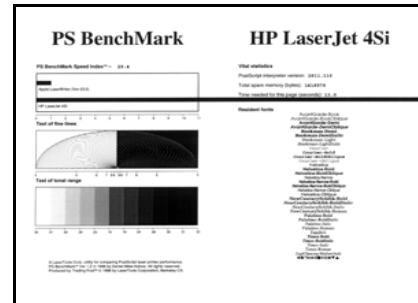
PS BenchMark

HP LaserJet 4Si

PS BenchMark Speed Index™ = 29.4

Apple LaserWriter (Ver 23.0)

HP LaserJet 4Si

Test of fine lines

Test of tonal range

Vital statistics

PostScript interpreter version: 2011.110

Total spare memory (bytes): 1414976

Time needed for this page (seconds): 13.8

Resident fonts

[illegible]